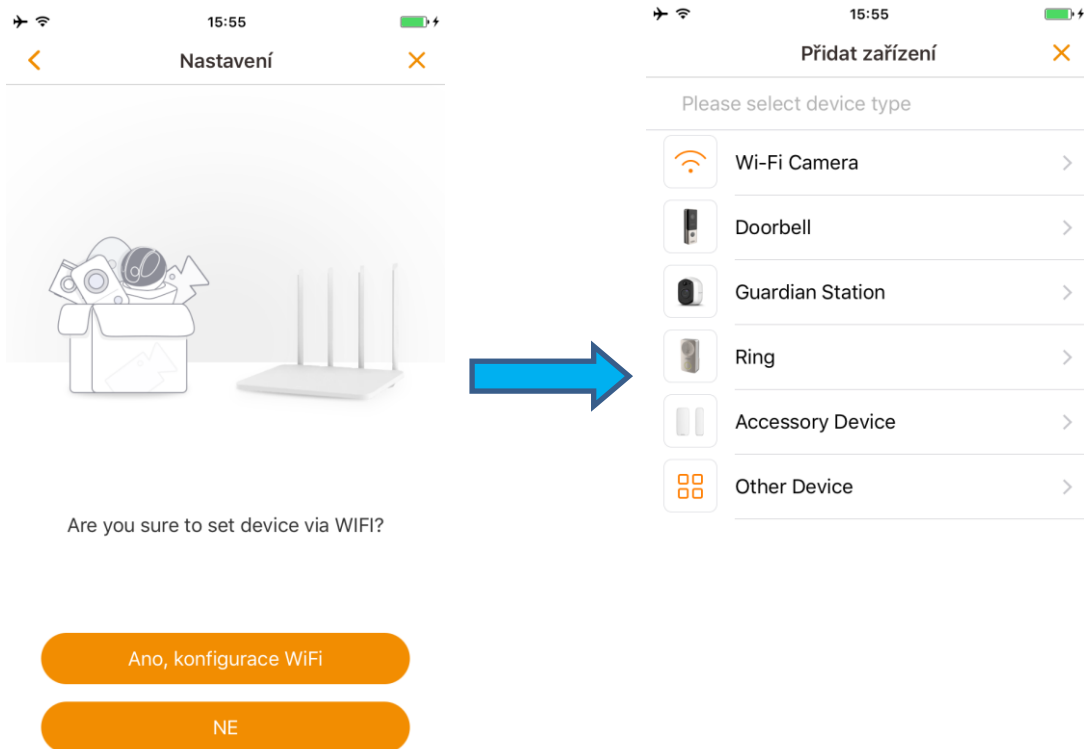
15:55

Nastavení

Are you sure to set device via WIFI?

Ano, konfigurace WiFi

NE

15:55

Přidat zařízení

Please select device type

Wi-Fi Camera

Doorbell

Guardian Station

Ring

Accessory Device

Other Device